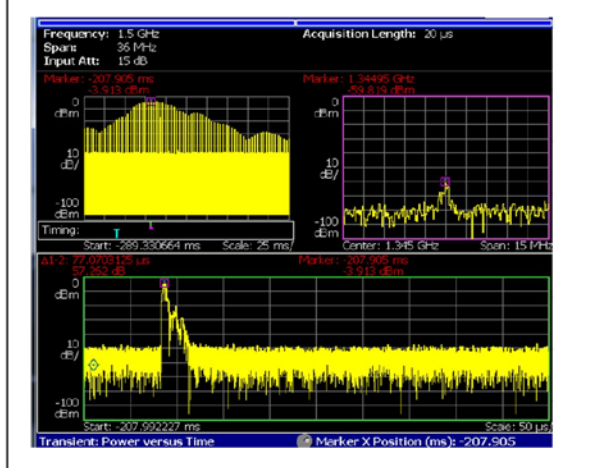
Frequency: 1.5 GHz
Span: 36 MHz
Input Att: 15 dB
Acquisition Length: 20 µs

Marker: -207.905 ms
-3.913 dBm
0
dBm
10
dB/
-100
dBm
Timing:
T
Start: -289.330664 ms
Scale: 25 ms/

Marker: 1.34495 GHz
-59.819 dBm
0
dBm
10
dB/
-100
dBm
Center: 1.345 GHz
Span: 15 MHz

Δ1-2: 77.0703125 µs
57.252 dB
Marker: -207.905 ms
-3.913 dBm
0
dBm
10
dB/
-100
dBm
Start: -207.992227 ms
Scale: 50 µs/

Transient: Power versus Time
Marker X Position (ms): -207.905